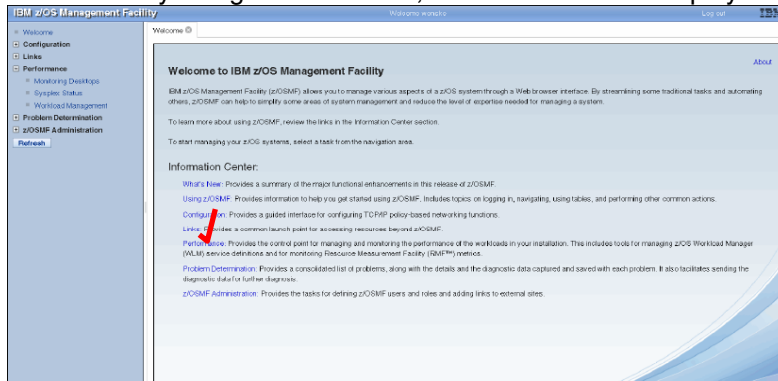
IBM z/OS Management Facility

Welcome wenzke

Log out

IBM

Welcome

Configuration

Links

Performance

Monitoring Desktops

Sysplex Status

Workload Management

Problem Determination

z/OSMF Administration

Refresh

Welcome

About

Welcome to IBM z/OS Management Facility

IBM z/OS Management Facility (z/OSMF) allows you to manage various aspects of a z/OS system through a Web browser interface. By streamlining some traditional tasks and automating others, z/OSMF can help to simplify some areas of system management and reduce the level of expertise needed for managing a system.

To learn more about using z/OSMF, review the links in the Information Center section.

To start managing your z/OS systems, select a task from the navigation area.

Information Center:

What's New: Provides a summary of the major functional enhancements in this release of z/OSMF.

Using z/OSMF: Provides information to help you get started using z/OSMF. Includes topics on logging in, navigating, using tables, and performing other common actions.

Configuration: Provides a guided interface for configuring TCP/IP policy-based networking functions.

Links: Provides a common launch point for accessing resources beyond z/OSMF.

Performance: Provides the control point for managing and monitoring the performance of the workloads in your installation. This includes tools for managing z/OS Workload Manager (WLM) service definitions and for monitoring Resource Measurement Facility (RMF™) metrics.

Problem Determination: Provides a consolidated list of problems, along with the details and the diagnostic data captured and saved with each problem. It also facilitates sending the diagnostic data for further diagnosis.

z/OSMF Administration: Provides the tasks for defining z/OSMF users and roles and adding links to external sites.